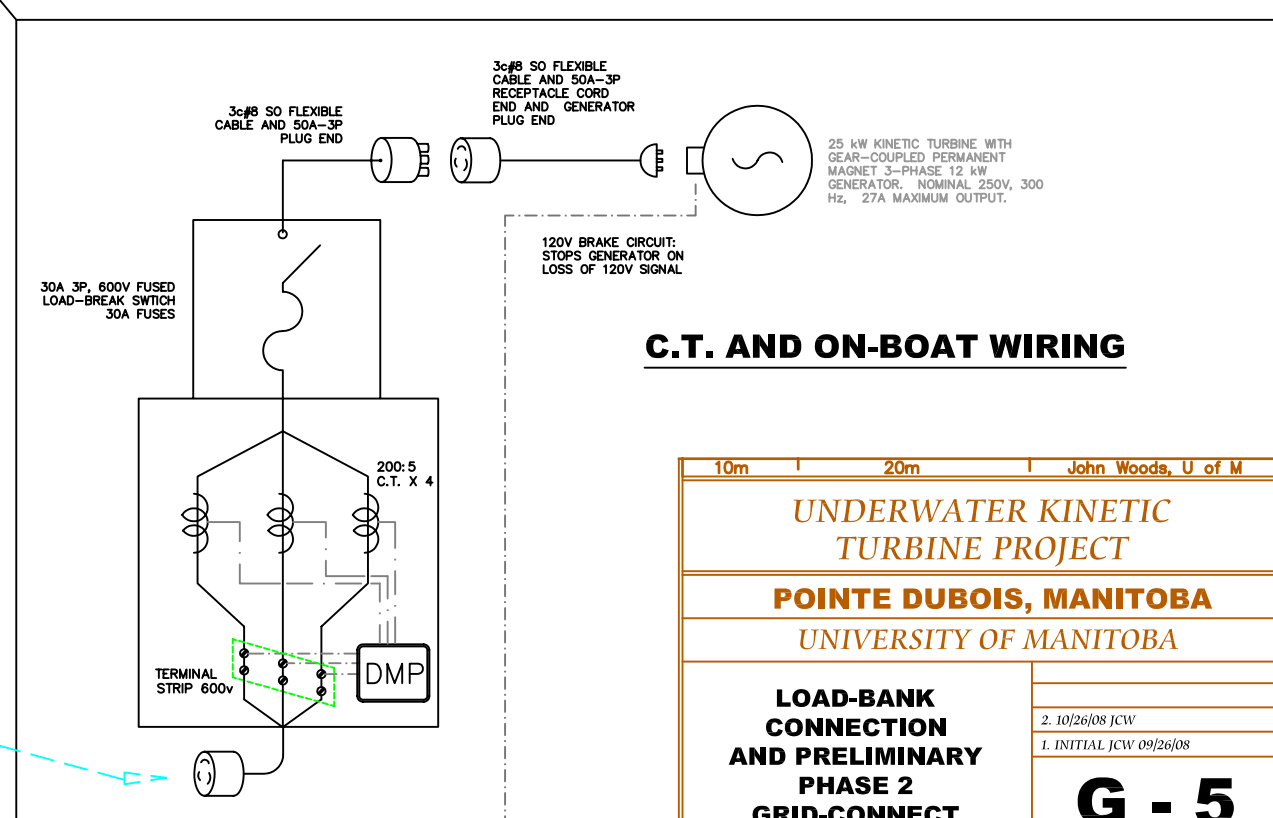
3c#8 SO FLEXIBLE CABLE AND 50A–3P RECEPTACLE CORD END AND GENERATOR PLUG END

3c#8 SO FLEXIBLE CABLE AND 50A–3P PLUG END

25 kW KINETIC TURBINE WITH GEAR–COUPLED PERMANENT MAGNET 3–PHASE 12 kW GENERATOR. NOMINAL 250V, 300 Hz, 27A MAXIMUM OUTPUT.

120V BRAKE CIRCUIT: STOPS GENERATOR ON LOSS OF 120V SIGNAL

30A 3P, 600V FUSED LOAD–BREAK SWTICH 30A FUSES

C.T. AND ON-BOAT WIRING

200:5 C.T. X 4

TERMINAL STRIP 600v

DMP

| 10m | 20m | John Woods, U of M |
|---|---|---|

UNDERWATER KINETIC TURBINE PROJECT

POINTE DUBOIS, MANITOBA

UNIVERSITY OF MANITOBA

LOAD-BANK CONNECTION AND PRELIMINARY PHASE 2 GRID-CONNECT

2. 10/26/08 JCW

1. INITIAL JCW 09/26/08

G - 5